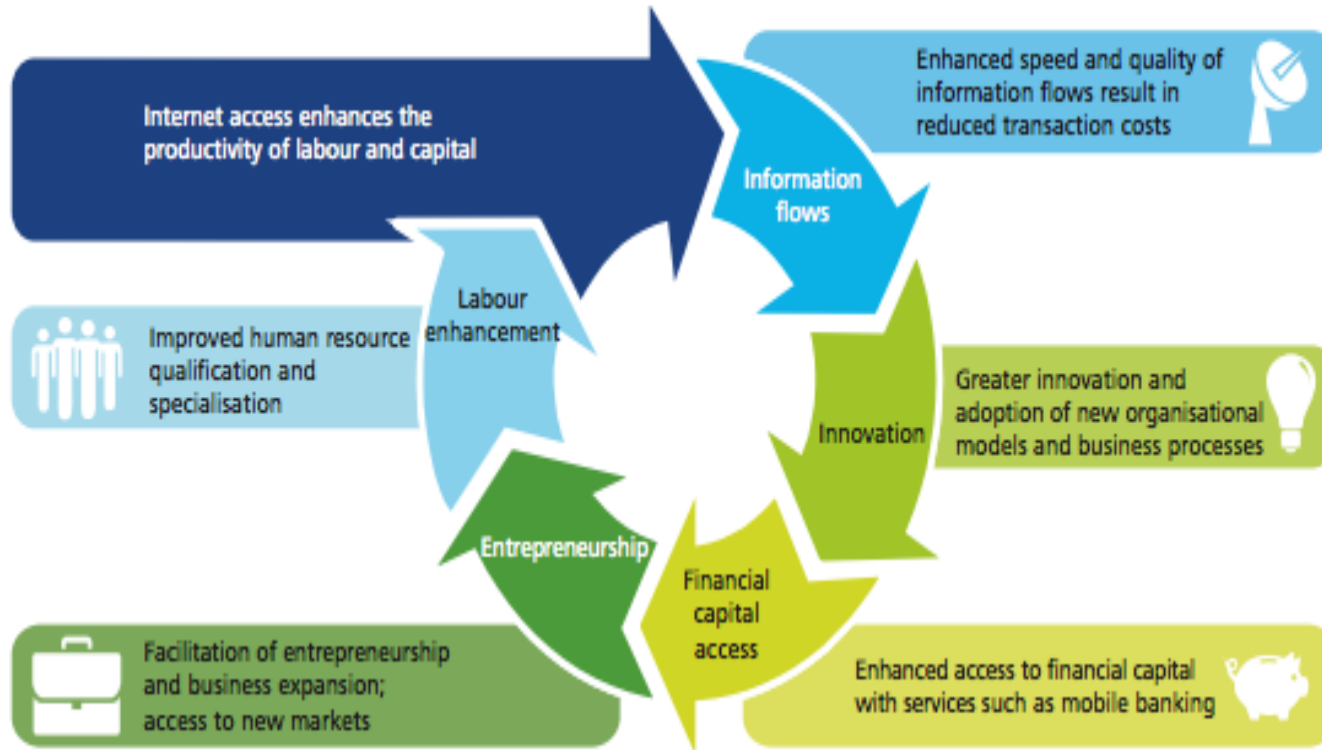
Internet access enhances the productivity of labour and capital

Enhanced speed and quality of information flows result in reduced transaction costs

Information flows

Labour enhancement

Improved human resource qualification and specialisation

Innovation

Greater innovation and adoption of new organisational models and business processes

Entrepreneurship

Financial capital access

Facilitation of entrepreneurship and business expansion; access to new markets

Enhanced access to financial capital with services such as mobile banking